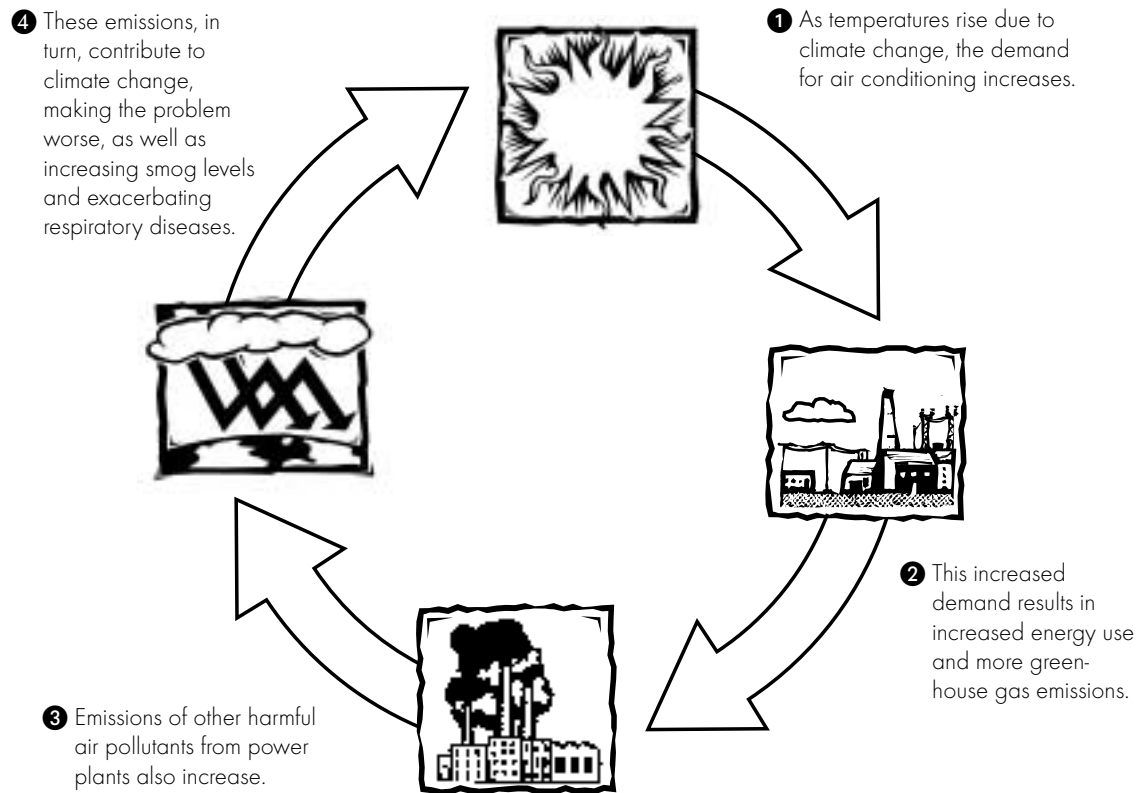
❹ These emissions, in turn, contribute to climate change, making the problem worse, as well as increasing smog levels and exacerbating respiratory diseases.

❶ As temperatures rise due to climate change, the demand for air conditioning increases.

❷ This increased demand results in increased energy use and more greenhouse gas emissions.

❸ Emissions of other harmful air pollutants from power plants also increase.